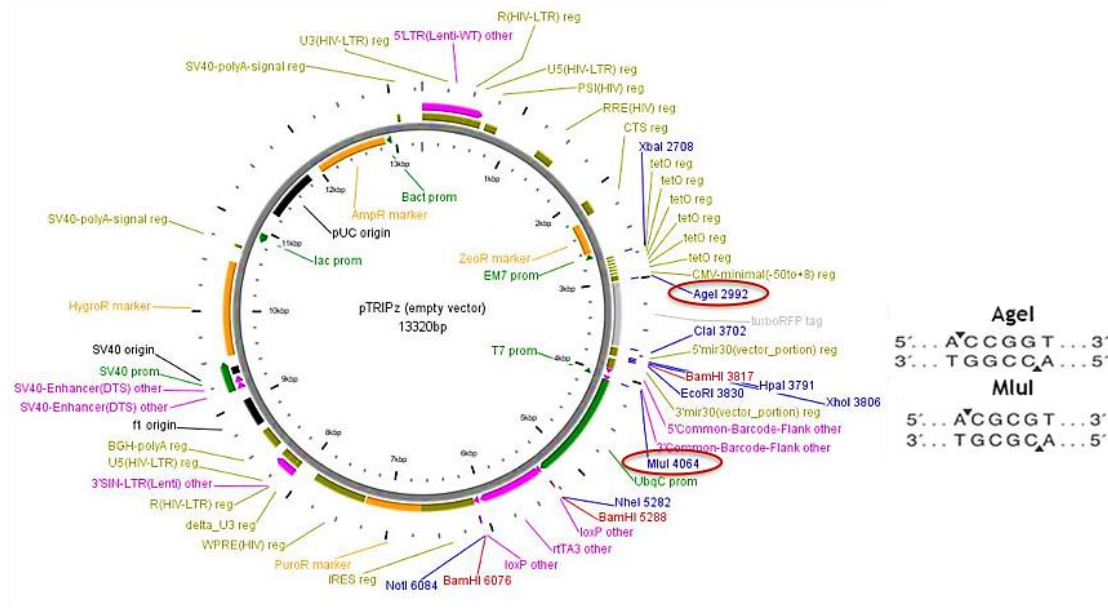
R(HIV-LTR) reg
U3(HIV-LTR) reg
5'LTR(Lenti-WT) other
U5(HIV-LTR) reg
SV40-polyA-signal reg
PSI(HIV) reg
RRE(HIV) reg
CTS reg
XbaI 2708
tetO reg
tetO reg
tetO reg
tetO reg
tetO reg
tetO reg
CMV-minimal(-50to+8) reg
AgeI 2992
turboRFP tag
ClaI 3702
5'mir30(vector_portion) reg
BamHI 3817
HpaI 3791
EcoRI 3830
XhoI 3806
3'mir30(vector_portion) reg
5'Common-Barcode-Flank other
3'Common-Barcode-Flank other
MluI 4064
UbqC prom
NheI 5282
BamHI 5288
loxP other
rtTA3 other
loxP other
BamHI 6076
NotI 6084
IRES reg
PuroR marker
WPRE(HIV) reg
delta_U3 reg
R(HIV-LTR) reg
3'SIN-LTR(Lenti) other
U5(HIV-LTR) reg
BGH-polyA reg
f1 origin
SV40-Enhancer(DTS) other
SV40-Enhancer(DTS) other
SV40 prom
SV40 origin
HygroR marker
SV40-polyA-signal reg
lac prom
pUC origin
AmpR marker
Bact prom
ZeoR marker
EM7 prom
T7 prom
pTRIPz (empty vector)
13320bp
13kbp
1kbp
2kbp
3kbp
4kbp
5kbp
6kbp
7kbp
8kbp
9kbp
10kbp
11kbp
12kbp

AgeI
5'... A▼CCGGT ... 3'
3'... TGGCC▲A ... 5'
MluI
5'... A▼CGCGT ... 3'
3'... TGCGC▲A ... 5'